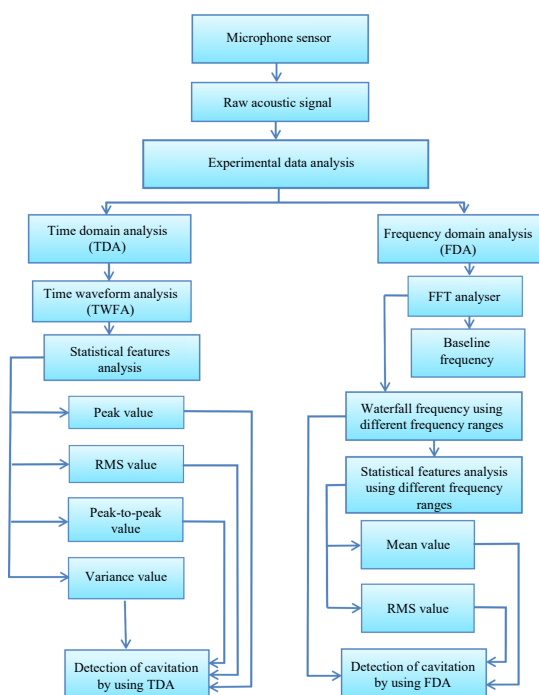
Microphone sensor

Raw acoustic signal

Experimental data analysis

Time domain analysis (TDA)

Time waveform analysis (TWFA)

Statistical features analysis

Peak value

RMS value

Peak-to-peak value

Variance value

Detection of cavitation by using TDA

Frequency domain analysis (FDA)

FFT analyser

Baseline frequency

Waterfall frequency using different frequency ranges

Statistical features analysis using different frequency ranges

Mean value

RMS value

Detection of cavitation by using FDA